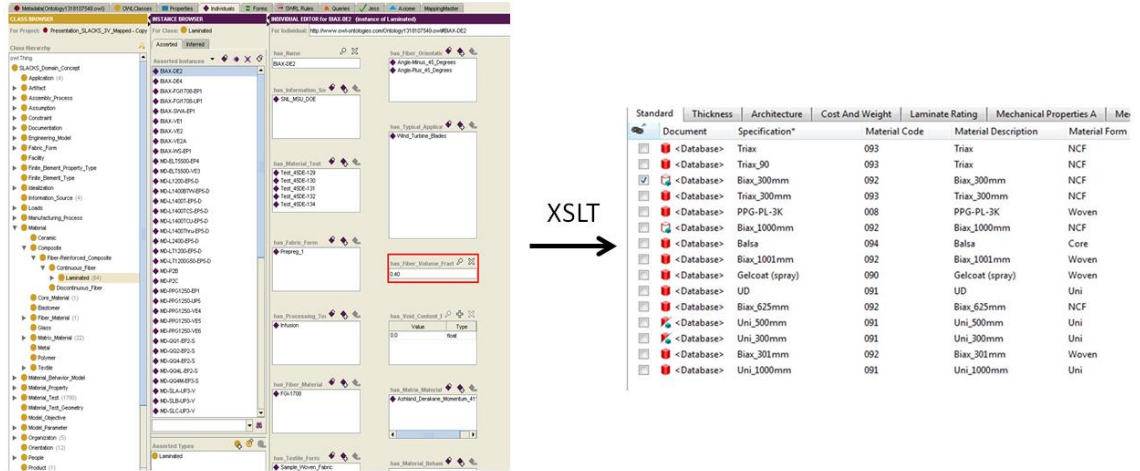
Metadata(Ontology1318107549.owl) | OWLClasses | Properties | Individuals | Forms | SWRL Rules | Queries | Jess | Axiome | MappingMaster

CLASS BROWSER
For Project: Presentation_SLACKS_3V_Mapped - Copy
Class Hierarchy
owl:Thing
SLACKS_Domain_Concept
Application (4)
Artifact
Assembly_Process
Assumption
Constraint
Documentation
Engineering_Model
Fabric_Form
Facility
Finite_Element_Property_Type
Finite_Element_Type
Idealization
Information_Source (4)
Loads
Manufacturing_Process
Material
Ceramic
Composite
Fiber-Reinforced_Composite
Continuous_Fiber
Laminated (84)
Discontinuous_Fiber
Core_Material (1)
Elastomer
Fiber_Material (1)
Glass
Matrix_Material (22)
Metal
Polymer
Textile
Material_Behavior_Model
Material_Property
Material_Test (1780)
Material_Test_Geometry
Model_Objective
Model_Parameter
Organization (5)
Orientation (12)
People
Product (1)

INSTANCE BROWSER
For Class: Laminated
Asserted | Inferred
Asserted Instances
BIAX-DE2
BIAX-DE4
BIAX-FGI1708-EP1
BIAX-FGI1708-UP1
BIAX-SWA-EP1
BIAX-VE1
BIAX-VE2
BIAX-VE2A
BIAX-WS-EP1
MD-ELT5500-EP4
MD-ELT5500-VE3
MD-L1200-EP5-D
MD-L1400DTW-EP5-D
MD-L1400T-EP5-D
MD-L1400TCS-EP5-D
MD-L1400TCU-EP5-D
MD-L1400Thru-EP5-D
MD-L2400-EP5-D
MD-LT1200-EP5-D
MD-LT1200G50-EP5-D
MD-P2B
MD-P2C
MD-PPG1250-EP1
MD-PPG1250-UP5
MD-PPG1250-VE4
MD-PPG1250-VE5
MD-PPG1250-VE6
MD-QG1-EP2-S
MD-QG2-EP2-S
MD-QG4-EP2-S
MD-QG4L-EP2-S
MD-QG4M-EP3-S
MD-SLA-UP3-V
MD-SLB-UP3-V
MD-SLC-UP3-V
Asserted Types
Laminated

INDIVIDUAL EDITOR for BIAX-DE2 (instance of Laminated)
For Individual: http://www.owl-ontologies.com/Ontology1318107549.owl#BIAX-DE2
has_Name
BIAX-DE2
has_Fiber_Orientati
Angle-Minus_45_Degrees
Angle-Plus_45_Degrees
has_Information_So
SNL_MSU_DOE
has_Typical_Applica
Wind_Turbine_Blades
has_Material_Test
Test_4SDE-129
Test_4SDE-130
Test_4SDE-131
Test_4SDE-132
Test_4SDE-134
has_Fabric_Form
Prepreg_1
has_Fiber_Volume_Fract
0.40
has_Processing_Tec
Infusion
has_Void_Content_F
Value | Type
0.0 | float
has_Fiber_Material
FGI-1708
has_Matrix_Material
Ashland_Derakane_Momentum_41
has_Textile_Form
Sample_Woven_Fabric
has_Material_Behav

XSLT

| Standard | Thickness | Architecture | Cost And Weight | Laminate Rating | Mechanical Properties A | Me |
|---|---|---|---|---|---|---|

| | Document | Specification* | Material Code | Material Description | Material Form |
|---|---|---|---|---|---|
| | <Database> | Triax | 093 | Triax | NCF |
| | <Database> | Triax_90 | 093 | Triax | NCF |
| ✓ | <Database> | Biax_300mm | 092 | Biax_300mm | NCF |
| | <Database> | Triax_300mm | 093 | Triax_300mm | NCF |
| | <Database> | PPG-PL-3K | 008 | PPG-PL-3K | Woven |
| | <Database> | Biax_1000mm | 092 | Biax_1000mm | NCF |
| | <Database> | Balsa | 094 | Balsa | Core |
| | <Database> | Biax_1001mm | 092 | Biax_1001mm | Woven |
| | <Database> | Gelcoat (spray) | 090 | Gelcoat (spray) | Gelcoat |
| | <Database> | UD | 091 | UD | Uni |
| | <Database> | Biax_625mm | 092 | Biax_625mm | NCF |
| | <Database> | Uni_500mm | 091 | Uni_500mm | Uni |
| | <Database> | Uni_300mm | 091 | Uni_300mm | Uni |
| | <Database> | Biax_301mm | 092 | Biax_301mm | Woven |
| | <Database> | Uni_1000mm | 091 | Uni_1000mm | Uni |